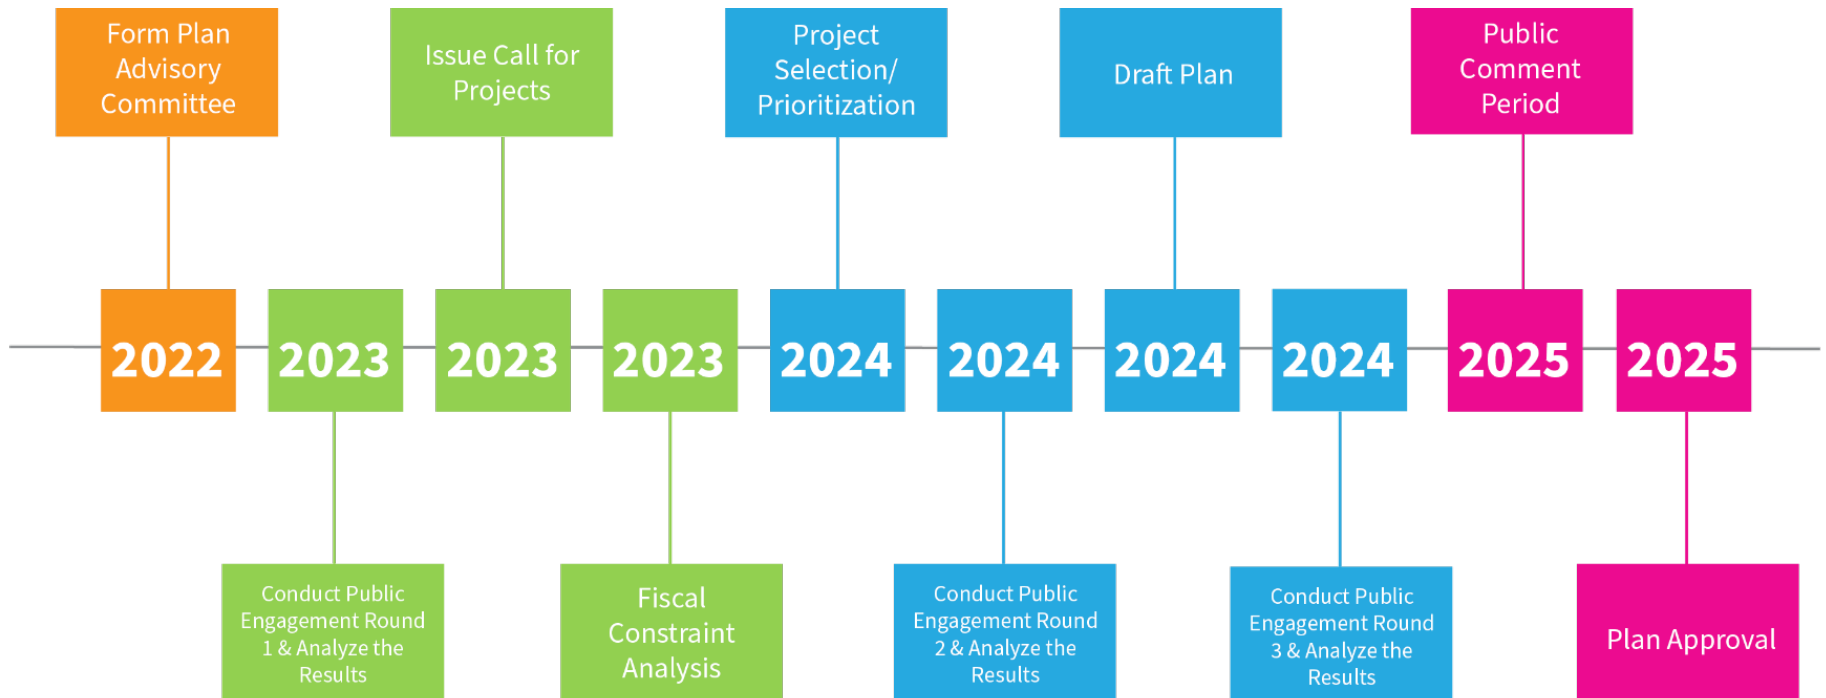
Form Plan Advisory Committee

Issue Call for Projects

Project Selection/ Prioritization

Draft Plan

Public Comment Period

2022

2023

2023

2023

2024

2024

2024

2024

2025

2025

Conduct Public Engagement Round 1 & Analyze the Results

Fiscal Constraint Analysis

Conduct Public Engagement Round 2 & Analyze the Results

Conduct Public Engagement Round 3 & Analyze the Results

Plan Approval